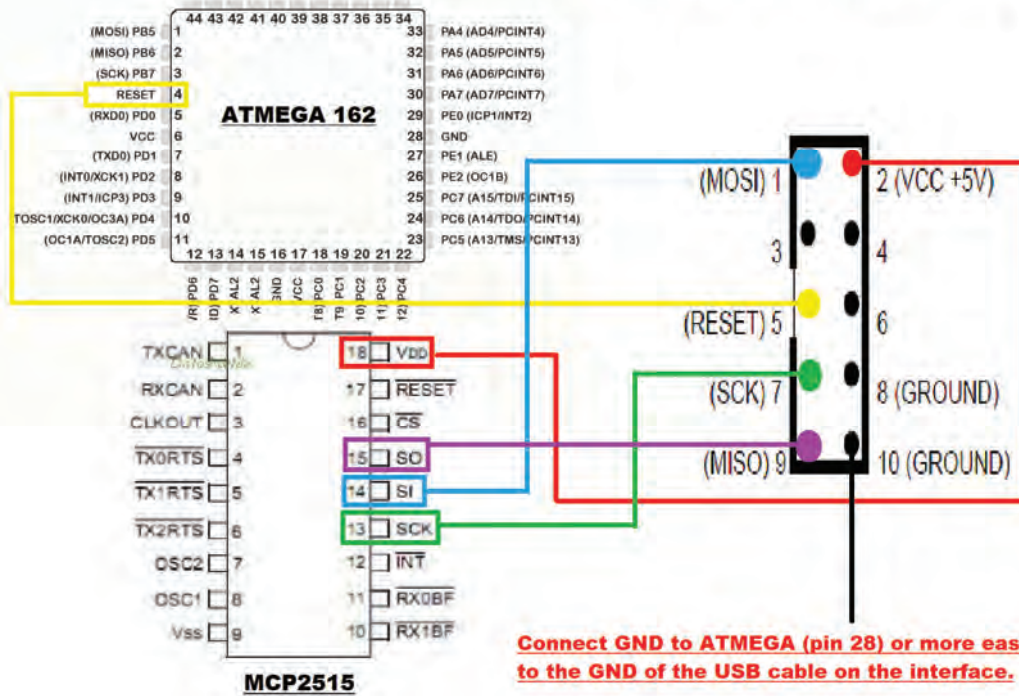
44 43 42 41 40 39 38 37 36 35 34

(MOSI) PB5 1
(MISO) PB6 2
(SCK) PB7 3
RESET 4
(RXD0) PD0 5
VCC 6
(TXD0) PD1 7
(INT0/XCK1) PD2 8
(INT1/ICP3) PD3 9
TOSC1/XCK0/OC3A) PD4 10
(OC1A/TOSC2) PD5 11

33 PA4 (AD4/PCINT4)
32 PA5 (AD5/PCINT5)
31 PA6 (AD6/PCINT6)
30 PA7 (AD7/PCINT7)
29 PE0 (ICP1/INT2)
28 GND
27 PE1 (ALE)
26 PE2 (OC1B)
25 PC7 (A15/TDI/PCINT15)
24 PC6 (A14/TDO/PCINT14)
23 PC5 (A13/TMS/PCINT13)

ATMEGA 162

12 13 14 15 16 17 18 19 20 21 22
(R) PD6 (D) PD7 X AL2 X AL1 GND VCC T8) PC0 T9 PC1 10) PC2 11) PC3 12) PC4

(MOSI) 1
2 (VCC +5V)
3
4
(RESET) 5
6
(SCK) 7
8 (GROUND)
(MISO) 9
10 (GROUND)

TXCAN 1
RXCAN 2
CLKOUT 3
$\overline{TX0RTS}$ 4
$\overline{TX1RTS}$ 5
$\overline{TX2RTS}$ 6
OSC2 7
OSC1 8
Vss 9

18 VDD
17 $\overline{RESET}$
16 $\overline{CS}$
15 SO
14 SI
13 SCK
12 $\overline{INT}$
11 $\overline{RX0BF}$
10 $\overline{RX1BF}$

MCP2515

Connect GND to ATMEGA (pin 28) or more eas
to the GND of the USB cable on the interface.